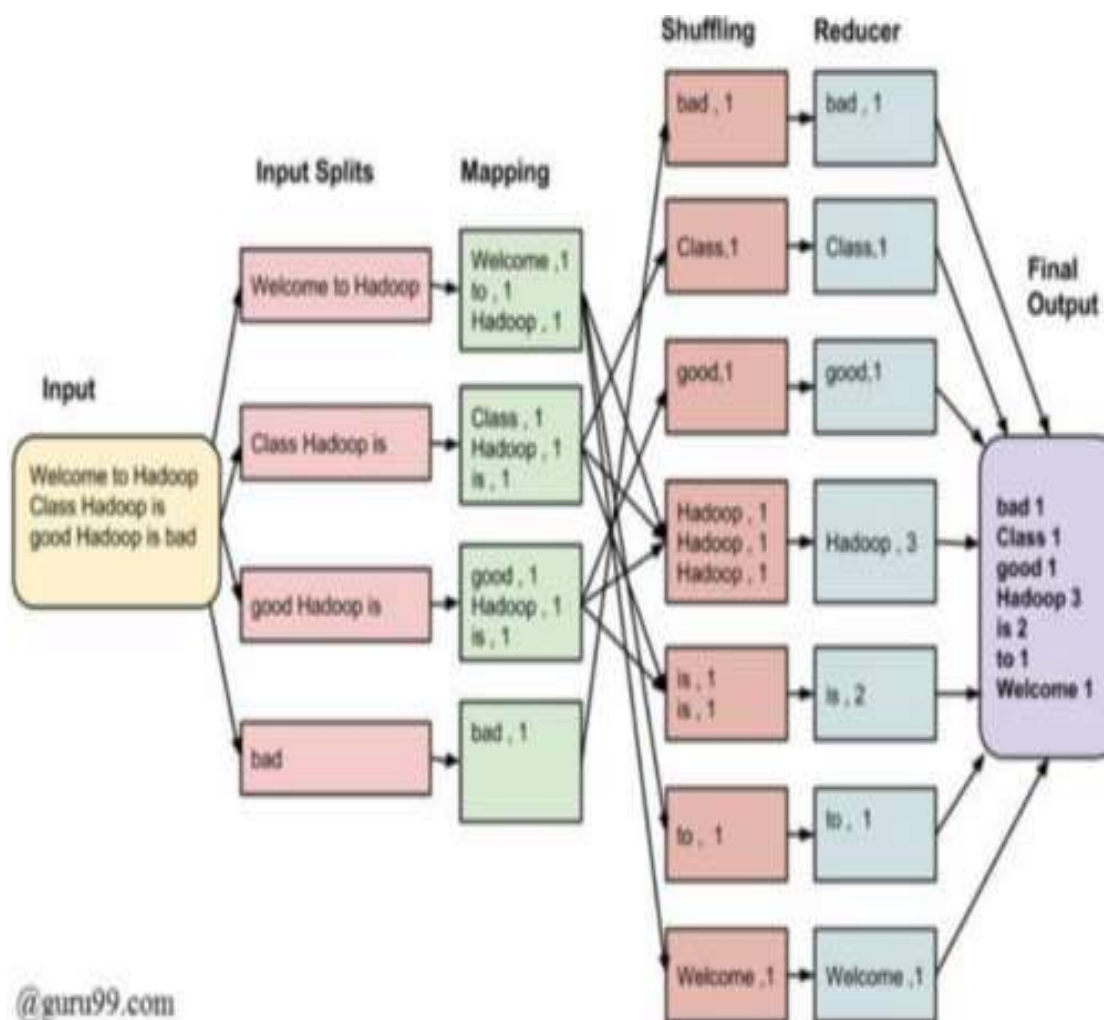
Shuffling

Reducer

Input Splits

Mapping

Final Output

Input

Welcome to Hadoop Class Hadoop is good Hadoop is bad

Welcome to Hadoop

Class Hadoop is

good Hadoop is

bad

Welcome ,1
to , 1
Hadoop , 1

Class , 1
Hadoop , 1
is , 1

good , 1
Hadoop , 1
is , 1

bad , 1

bad , 1

Class,1

good,1

Hadoop , 1
Hadoop , 1
Hadoop , 1

is , 1
is , 1

to , 1

Welcome ,1

bad , 1

Class,1

good,1

Hadoop , 3

is , 2

to , 1

Welcome ,1

bad 1
Class 1
good 1
Hadoop 3
is 2
to 1
Welcome 1

@guru99.com